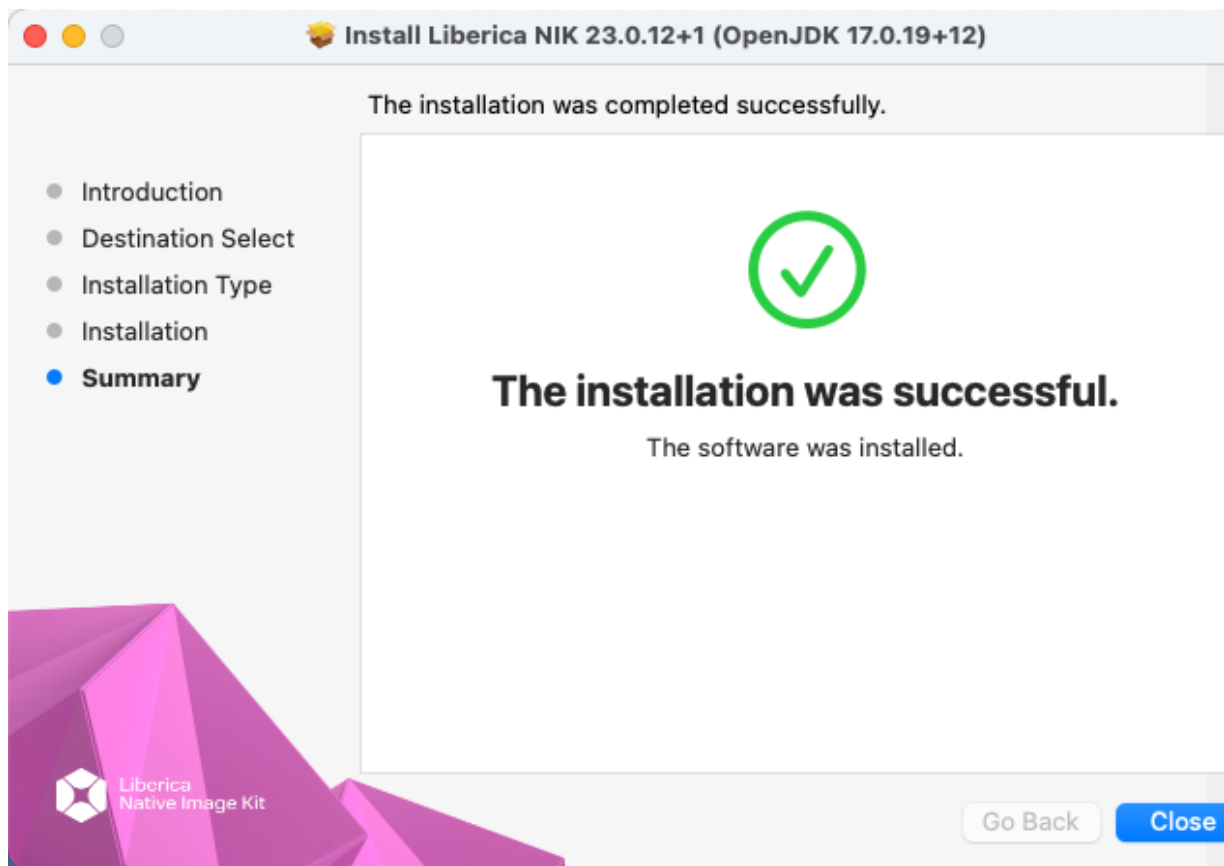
Install Liberica NIK 23.0.12+1 (OpenJDK 17.0.19+12)

The installation was completed successfully.

Introduction
Destination Select
Installation Type
Installation
Summary

The installation was successful.

The software was installed.

Liberica
Native Image Kit

Go Back
Close